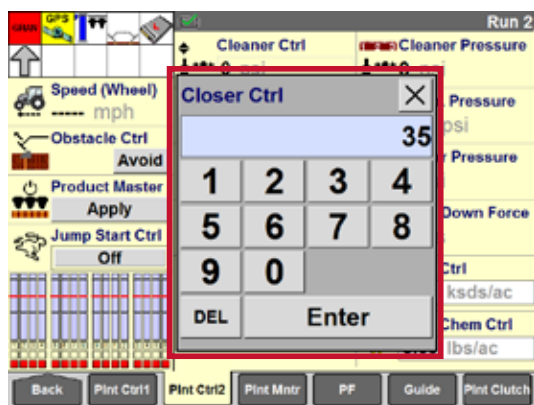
GPS

Run 2

Cleaner Ctrl

Cleaner Pressure

Speed (Wheel)
----- mph

Obstacle Ctrl
Avoid

Product Master
Apply

Jump Start Ctrl
Off

Closer Ctrl
35

| 1 | 2 | 3 | 4 |
|---|---|---|---|
| 5 | 6 | 7 | 8 |
| 9 | 0 | | |

DEL
Enter

Pressure
psi
Pressure
Down Force
Ctrl
ksds/ac
Chem Ctrl
lbs/ac

Back
Plnt Ctrl1
Plnt Ctrl2
Plnt Mntr
PF
Guide
Plnt Clutch